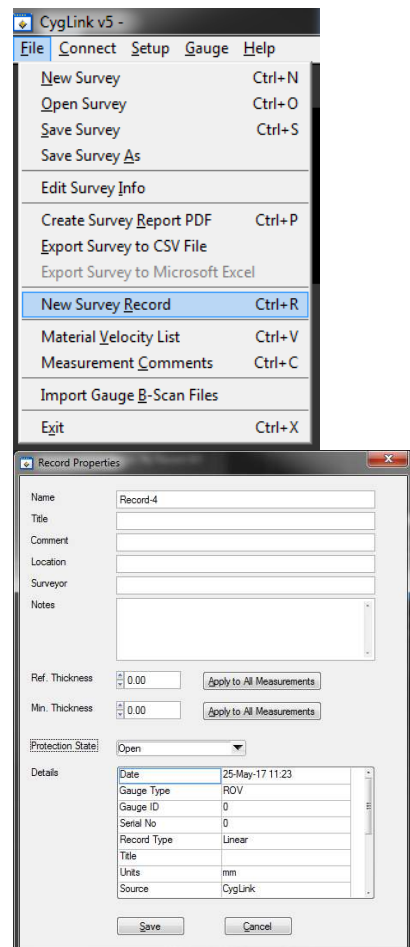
CygLink v5 -

File Connect Setup Gauge Help

New Survey Ctrl+N
Open Survey Ctrl+O
Save Survey Ctrl+S
Save Survey As
Edit Survey Info
Create Survey Report PDF Ctrl+P
Export Survey to CSV File
Export Survey to Microsoft Excel
New Survey Record Ctrl+R
Material Velocity List Ctrl+V
Measurement Comments Ctrl+C
Import Gauge B-Scan Files
Exit Ctrl+X

Record Properties

Name Record-4
Title
Comment
Location
Surveyor
Notes

Ref. Thickness 0.00 Apply to All Measurements
Min. Thickness 0.00 Apply to All Measurements

Protection State Open

Details

| | |
|---|---|
| Date | 25-May-17 11:23 |
| Gauge Type | ROV |
| Gauge ID | 0 |
| Serial No | 0 |
| Record Type | Linear |
| Title | |
| Units | mm |
| Source | CygLink |

Save Cancel